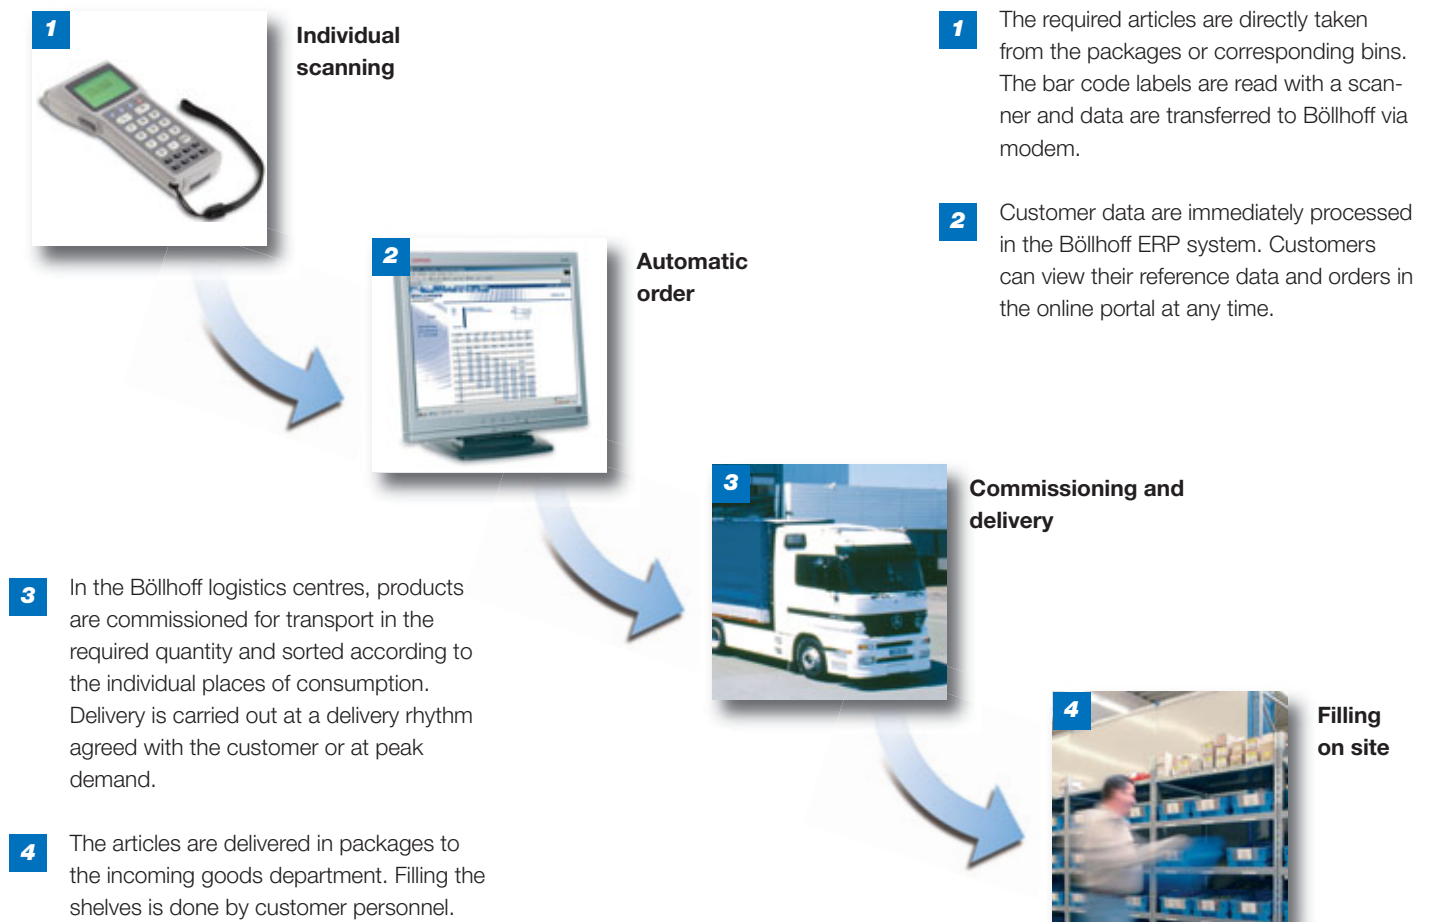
1 Individual scanning

2 Automatic order

3 Commissioning and delivery

4 Filling on site

1 The required articles are directly taken from the packages or corresponding bins. The bar code labels are read with a scanner and data are transferred to Böllhoff via modem.

2 Customer data are immediately processed in the Böllhoff ERP system. Customers can view their reference data and orders in the online portal at any time.

3 In the Böllhoff logistics centres, products are commissioned for transport in the required quantity and sorted according to the individual places of consumption. Delivery is carried out at a delivery rhythm agreed with the customer or at peak demand.

4 The articles are delivered in packages to the incoming goods department. Filling the shelves is done by customer personnel.